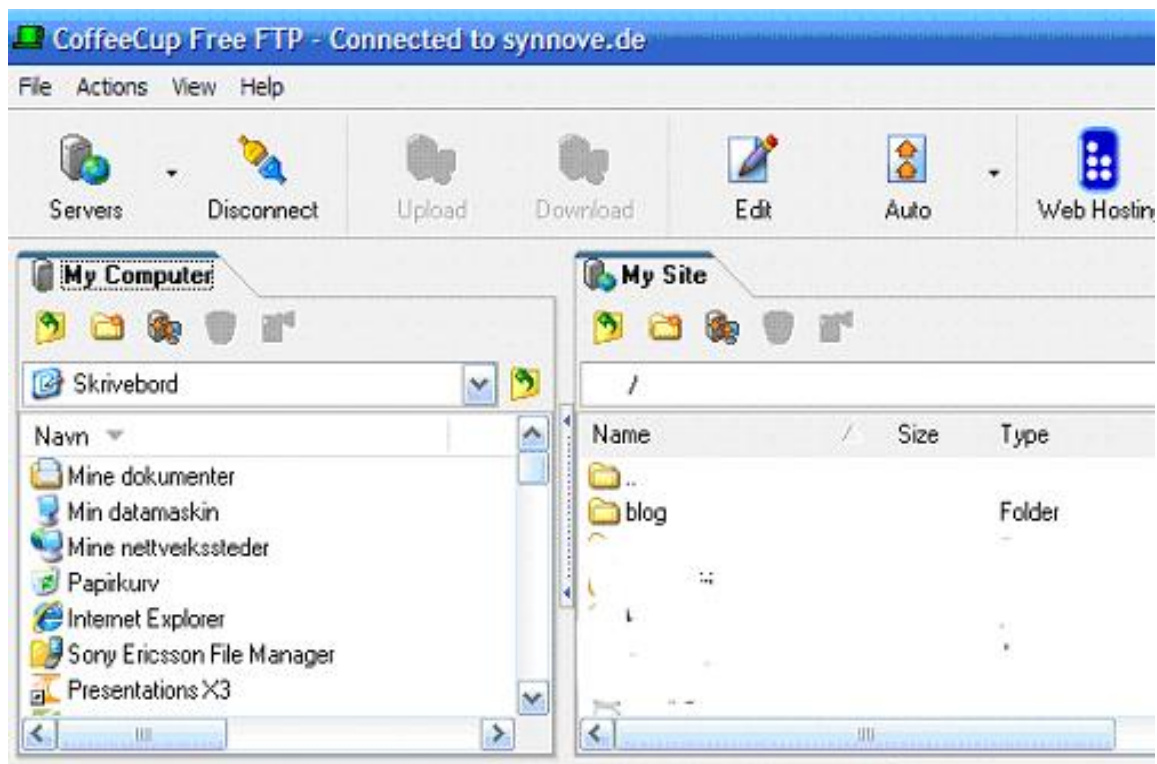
CoffeeCup Free FTP - Connected to synnove.de

File Actions View Help

Servers Disconnect Upload Download Edit Auto Web Hosting

My Computer

Skrivebord

Navn

Mine dokumenter
Min datamaskin
Mine nettverkssteder
Papirkurv
Internet Explorer
Sony Ericsson File Manager
Presentations X3

My Site

/

| Name | Size | Type |
|---|---|---|
| .. | | |
| blog | | Folder |